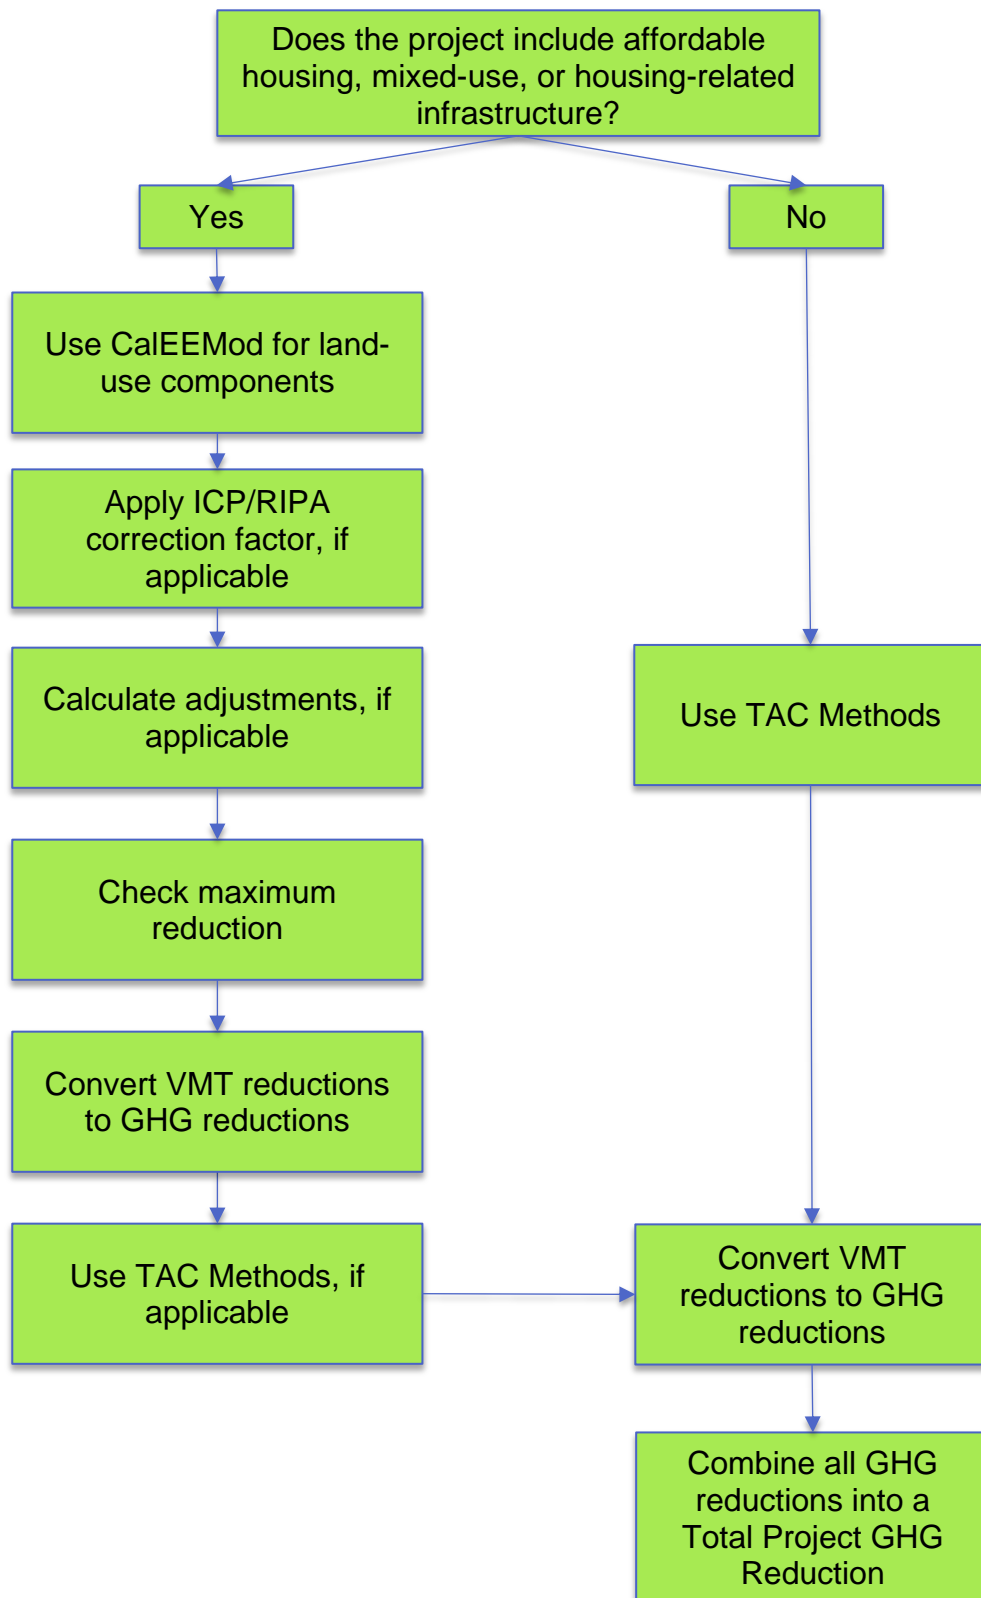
Does the project include affordable housing, mixed-use, or housing-related infrastructure?

Yes

No

Use CalEEMod for land-use components

Apply ICP/RIPA correction factor, if applicable

Calculate adjustments, if applicable

Check maximum reduction

Convert VMT reductions to GHG reductions

Use TAC Methods, if applicable

Use TAC Methods

Convert VMT reductions to GHG reductions

Combine all GHG reductions into a Total Project GHG Reduction